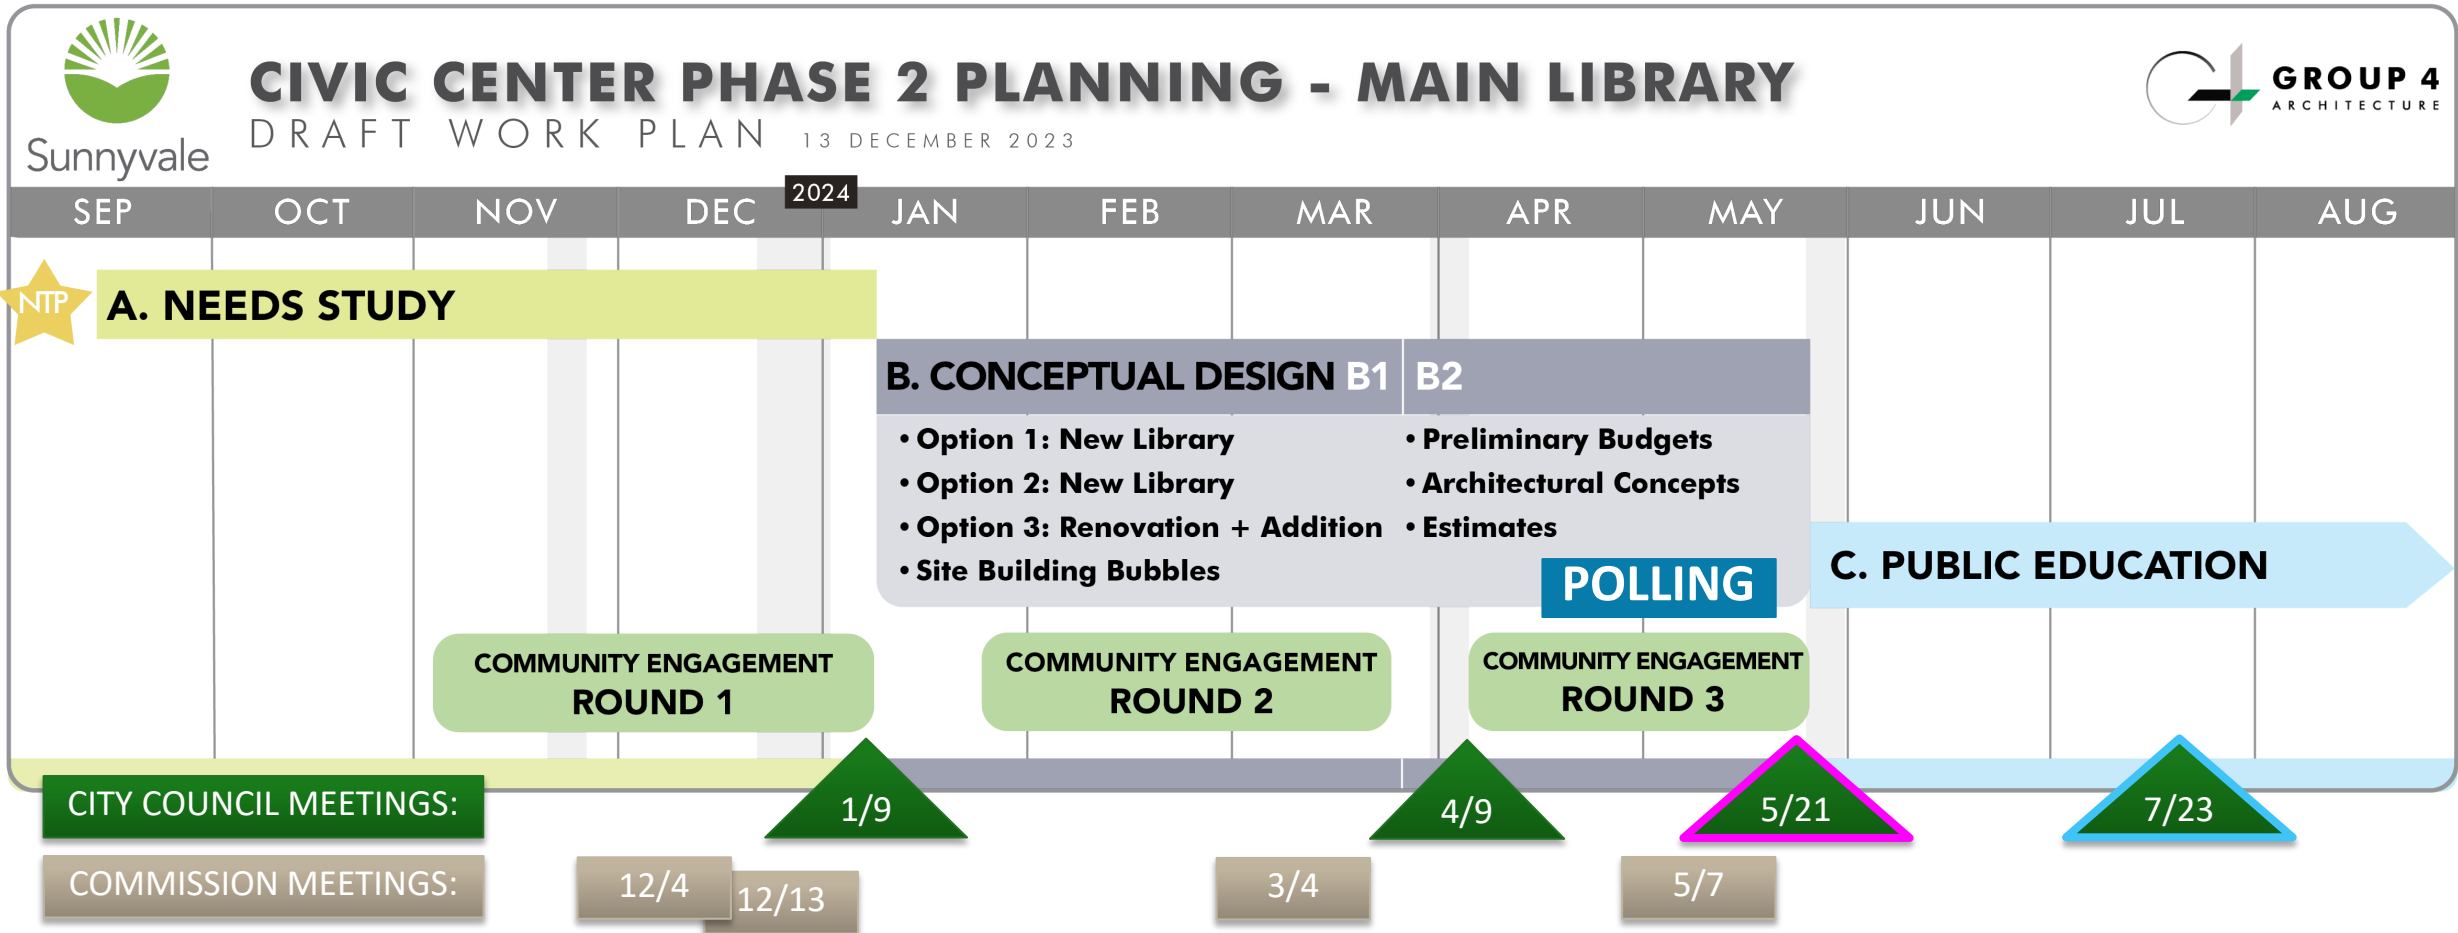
Sunnyvale

CIVIC CENTER PHASE 2 PLANNING - MAIN LIBRARY

DRAFT WORK PLAN 13 DECEMBER 2023

GROUP 4 ARCHITECTURE

2024

SEP OCT NOV DEC JAN FEB MAR APR MAY JUN JUL AUG

NTP

A. NEEDS STUDY

B. CONCEPTUAL DESIGN B1 B2

• Option 1: New Library
• Option 2: New Library
• Option 3: Renovation + Addition
• Site Building Bubbles

• Preliminary Budgets
• Architectural Concepts
• Estimates

POLLING

C. PUBLIC EDUCATION

COMMUNITY ENGAGEMENT ROUND 1

COMMUNITY ENGAGEMENT ROUND 2

COMMUNITY ENGAGEMENT ROUND 3

CITY COUNCIL MEETINGS: 1/9 4/9 5/21 7/23

COMMISSION MEETINGS: 12/4 12/13 3/4 5/7